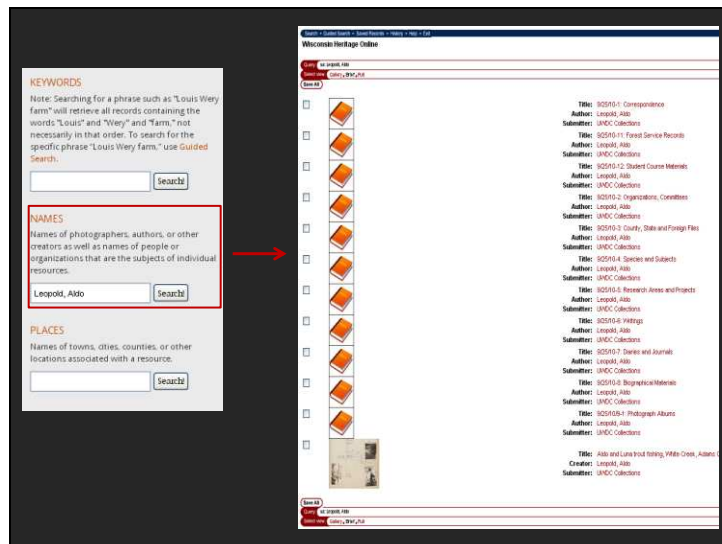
KEYWORDS

Note: Searching for a phrase such as "Louis Wery farm" will retrieve all records containing the words "Louis" and "Wery" and "farm," not necessarily in that order. To search for the specific phrase "Louis Wery farm," use Guided Search.

Search!

NAMES

Names of photographers, authors, or other creators as well as names of people or organizations that are the subjects of individual resources.

Leopold, Aldo

Search!

PLACES

Names of towns, cities, counties, or other locations associated with a resource.

Search!

Search • Guided Search • Saved Records • History • Help • Exit

Wisconsin Heritage Online

Query: au: leopold, aldo

Select view: Gallery • Brief • Full

Save All

Title: 9/25/10-1: Correspondence
Author: Leopold, Aldo
Submitter: UWDC Collections

Title: 9/25/10-11: Forest Service Records
Author: Leopold, Aldo
Submitter: UWDC Collections

Title: 9/25/10-12: Student Course Materials
Author: Leopold, Aldo
Submitter: UWDC Collections

Title: 9/25/10-2: Organizations, Committees
Author: Leopold, Aldo
Submitter: UWDC Collections

Title: 9/25/10-3: County, State and Foreign Files
Author: Leopold, Aldo
Submitter: UWDC Collections

Title: 9/25/10-4: Species and Subjects
Author: Leopold, Aldo
Submitter: UWDC Collections

Title: 9/25/10-5: Research Areas and Projects
Author: Leopold, Aldo
Submitter: UWDC Collections

Title: 9/25/10-6: Writings
Author: Leopold, Aldo
Submitter: UWDC Collections

Title: 9/25/10-7: Diaries and Journals
Author: Leopold, Aldo
Submitter: UWDC Collections

Title: 9/25/10-8: Biographical Materials
Author: Leopold, Aldo
Submitter: UWDC Collections

Title: 9/25/10-9-1: Photograph Albums
Author: Leopold, Aldo
Submitter: UWDC Collections

Title: Aldo and Luna trout fishing, White Creek, Adams C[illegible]
Creator: Leopold, Aldo
Submitter: UWDC Collections

Save All

Query: au: leopold, aldo

Select view: Gallery • Brief • Full